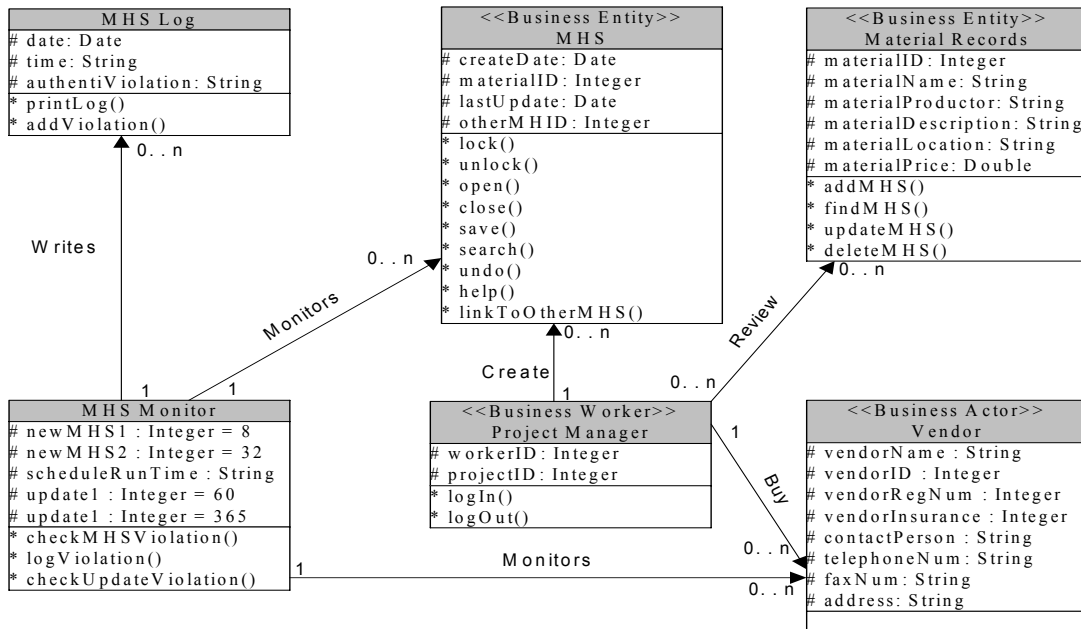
MHS Log
# date: Date
# time: String
# authentiViolation: String
* printLog()
* addViolation()

<<Business Entity>>
MHS
# createDate: Date
# materialID: Integer
# lastUpdate: Date
# otherMHID: Integer
* lock()
* unlock()
* open()
* close()
* save()
* search()
* undo()
* help()
* linkToOtherMHS()

<<Business Entity>>
Material Records
# materialID: Integer
# materialName: String
# materialProductor: String
# materialDescription: String
# materialLocation: String
# materialPrice: Double
* addMHS()
* findMHS()
* updateMHS()
* deleteMHS()

0..n

Writes

0..n

Monitors

0..n

Review

Create

0..n

1

1

1

0..n

MHS Monitor
# newMHS1 : Integer = 8
# newMHS2 : Integer = 32
# scheduleRunTime : String
# update1 : Integer = 60
# update1 : Integer = 365
* checkMHSViolation()
* logViolation()
* checkUpdateViolation()

<<Business Worker>>
Project Manager
# workerID: Integer
# projectID: Integer
* logIn()
* logOut()

1

Buy

<<Business Actor>>
Vendor
# vendorName : String
# vendorID : Integer
# vendorRegNum : Integer
# vendorInsurance : Integer
# contactPerson : String
# telephoneNum : String
# faxNum: String
# address: String

0..n

1

Monitors

0..n